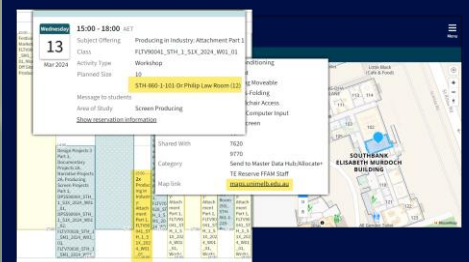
Wednesday
13
Mar 2024

15:00 - 18:00 AET

Subject Offering Producing in Industry: Attachment Part 1
Class FLTV90041_STH_1_S1X_2024_W01_01
Activity Type Workshop
Planned Size 10
STH-860-1-101-Dr Philip Law Room (12)
Message to students
Area of Study Screen Producing
Show reservation information

Menu

nditioning
e Moveable
-Folding
elchair Access
Computer Input
reen

Shared With 7820
9770
Category Send to Master Data Hub/Allocate+
TE Reserve FFAM Staff
Map link maps.unimelb.edu.au

SOUTHBANK
ELISABETH MURDOCH
BUILDING

Little Hall
(Cafe & Food)

Design Projects 1
Part 1
Documentary
Projects 1A
Narrative Projects
1A, Producing
Screen Projects
Part 1
DFSD80041_STH_
1_S1X_2024_W01
01
DFSD80044_STH_
1_S1X_2024_W01
01
FLTV90035_STH_
1_S1X_2024_W01
01
FLTV90036_STH_1
_S1X_2024_W01
01

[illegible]